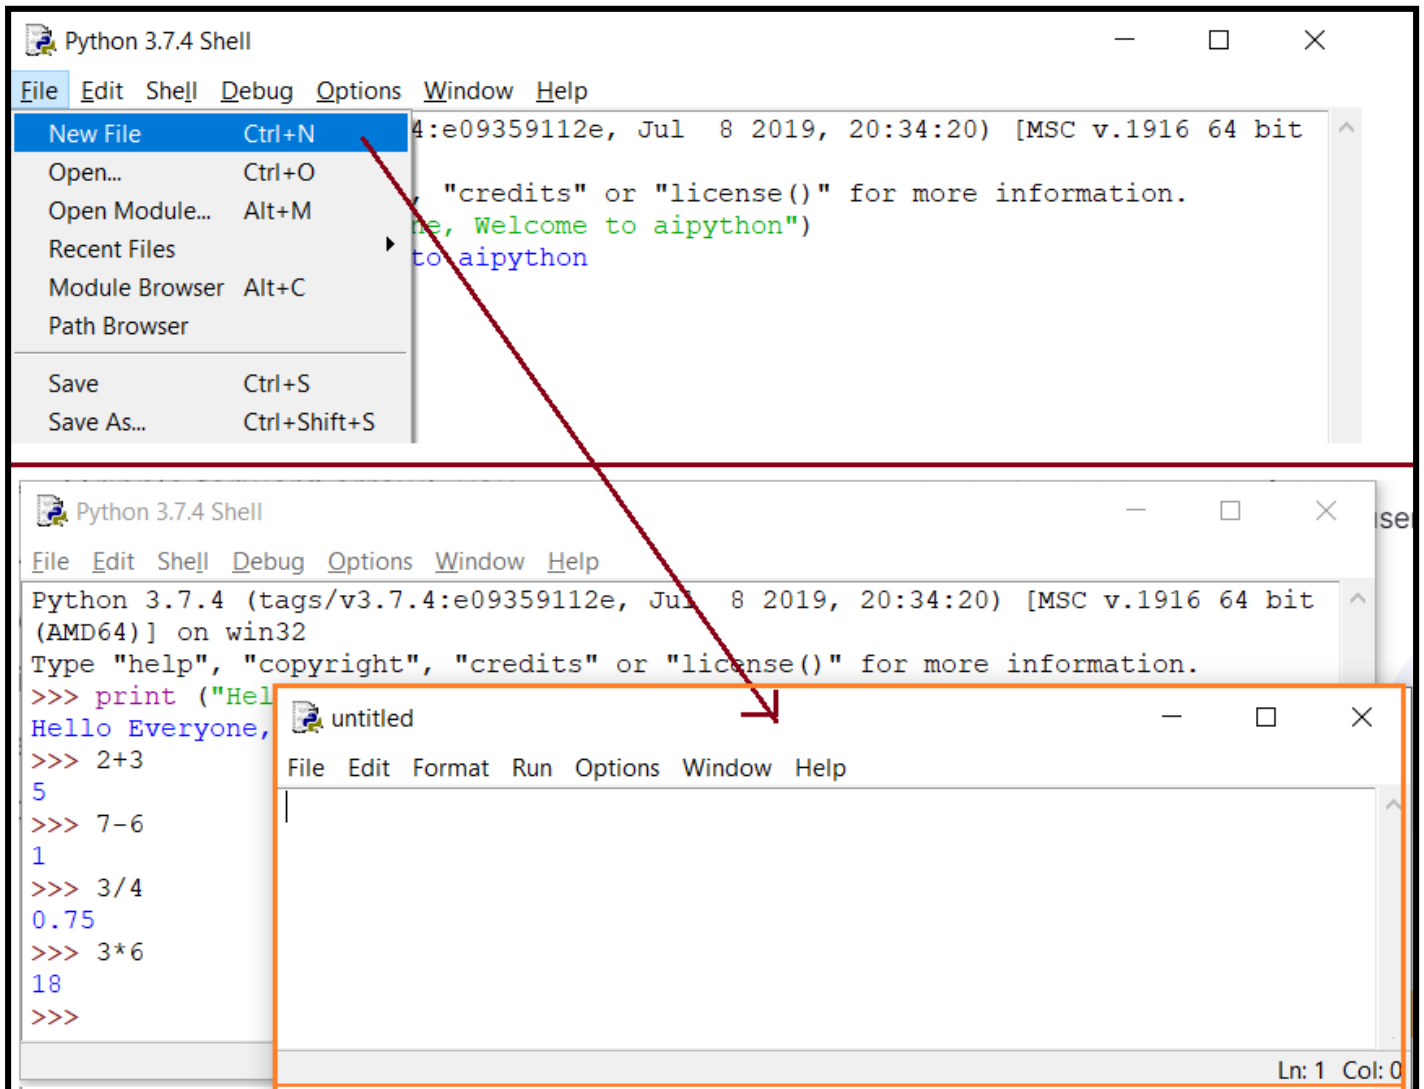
Python 3.7.4 Shell

File Edit Shell Debug Options Window Help

| New File | Ctrl+N |
|---|---|
| Open... | Ctrl+O |
| Open Module... | Alt+M |
| Recent Files | |
| Module Browser | Alt+C |
| Path Browser | |
| Save | Ctrl+S |
| Save As... | Ctrl+Shift+S |

4:e09359112e, Jul 8 2019, 20:34:20) [MSC v.1916 64 bit

, "credits" or "license()" for more information.
ne, Welcome to aipython")
to aipython

Python 3.7.4 Shell

File Edit Shell Debug Options Window Help

Python 3.7.4 (tags/v3.7.4:e09359112e, Jul 8 2019, 20:34:20) [MSC v.1916 64 bit (AMD64)] on win32
Type "help", "copyright", "credits" or "license()" for more information.
>>> print ("Hel
Hello Everyone,
>>> 2+3
5
>>> 7-6
1
>>> 3/4
0.75
>>> 3*6
18
>>>

untitled

File Edit Format Run Options Window Help

Ln: 1 Col: 0